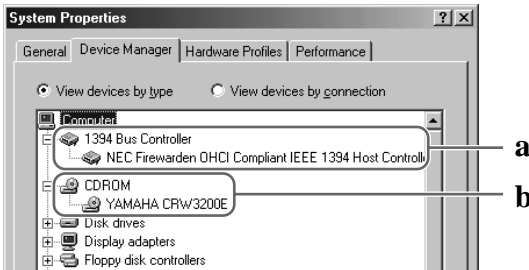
System Properties
?
X
General
Device Manager
Hardware Profiles
Performance
View devices by type
View devices by connection
Computer
1394 Bus Controller
NEC Firewarden OHCI Compliant IEEE 1394 Host Controll
CDROM
YAMAHA CRW3200E
Disk drives
Display adapters
Floppy disk controllers
a
b